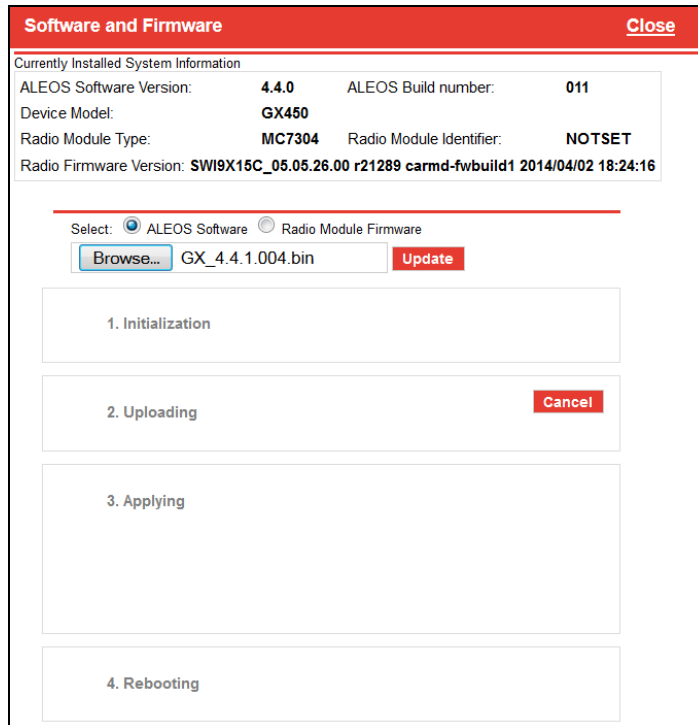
Software and Firmware

Close

Currently Installed System Information

| | | | |
|---|---|---|---|
| ALEOS Software Version: | 4.4.0 | ALEOS Build number: | 011 |
| Device Model: | GX450 | | |
| Radio Module Type: | MC7304 | Radio Module Identifier: | NOTSET |

Radio Firmware Version: SWI9X15C_05.05.26.00 r21289 carmd-fwbuild1 2014/04/02 18:24:16

Select: ALEOS Software Radio Module Firmware

Browse... GX_4.4.1.004.bin Update

1. Initialization

2. Uploading

Cancel

3. Applying

4. Rebooting